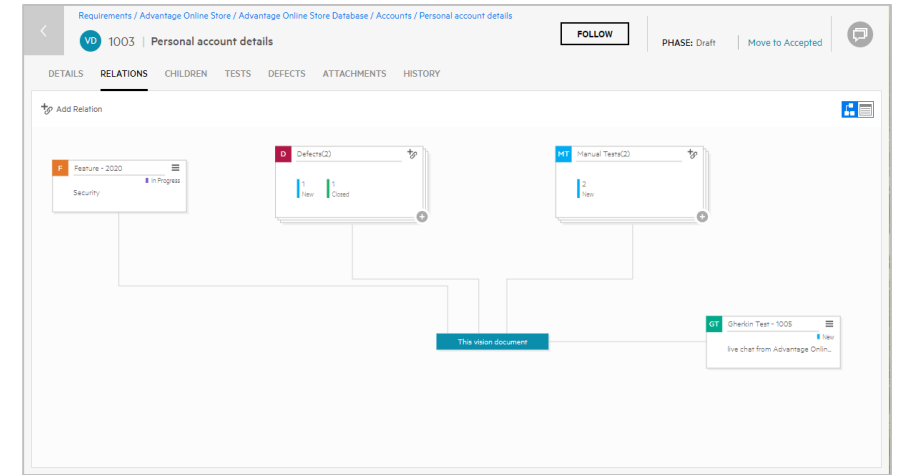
Requirements / Advantage Online Store / Advantage Online Store Database / Accounts / Personal account details

VD 1003 | Personal account details

FOLLOW

PHASE: Draft

Move to Accepted

DETAILS RELATIONS CHILDREN TESTS DEFECTS ATTACHMENTS HISTORY

Add Relation

F Feature - 2020
In Progress
Security

D Defects(2)
1 New
1 Closed

MT Manual Tests(2)
2 New

This vision document

GT Gherkin Test - 1005
New
live chat from Advantage Onlin...